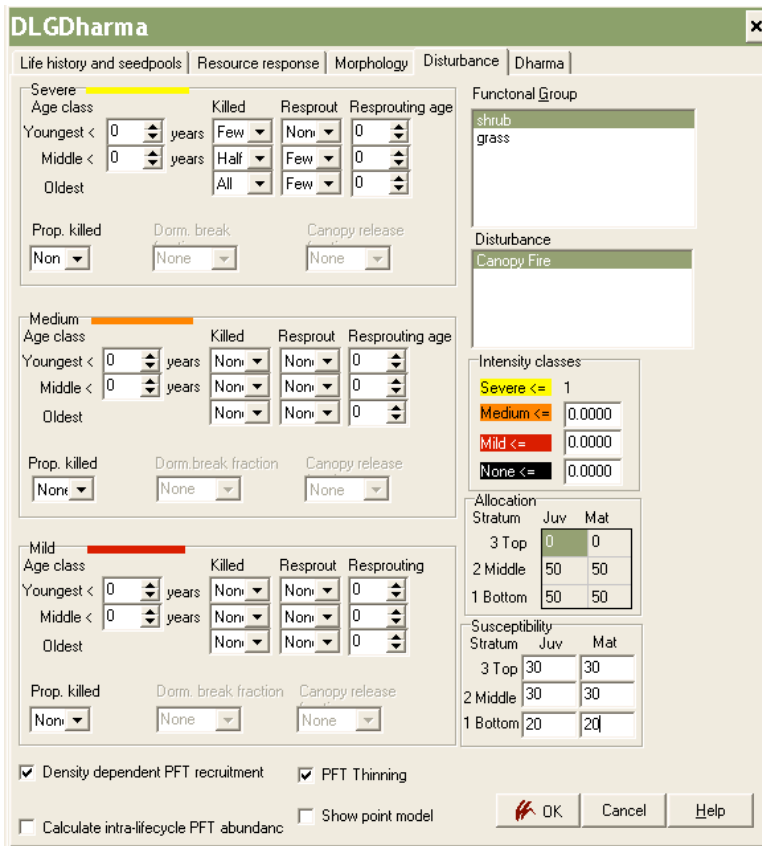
DLGDharma

Life history and seedpools | Resource response | Morphology | Disturbance | Dharma

Severe
Age class | Killed | Resprout | Resprouting age
Youngest < 0 years Few None 0
Middle < 0 years Half Few 0
Oldest All Few 0

Prop. killed
Non

Dorm. break fraction
None

Canopy release
None

Medium
Age class | Killed | Resprout | Resprouting age
Youngest < 0 years None None 0
Middle < 0 years None None 0
Oldest None None 0

Prop. killed
None

Dorm.break fraction
None

Canopy release
None

Mild
Age class | Killed | Resprout | Resprouting
Youngest < 0 years None None 0
Middle < 0 years None None 0
Oldest None None 0

Prop. killed
None

Dorm. break fraction
None

Canopy release
None

Functonal Group
shrub
grass

Disturbance
Canopy Fire

Intensity classes
Severe <= 1
Medium <= 0.0000
Mild <= 0.0000
None <= 0.0000

Allocation

| Stratum | Juv | Mat |
|---|---|---|
| 3 Top | 0 | 0 |
| 2 Middle | 50 | 50 |
| 1 Bottom | 50 | 50 |

Susceptibility

| Stratum | Juv | Mat |
|---|---|---|
| 3 Top | 30 | 30 |
| 2 Middle | 30 | 30 |
| 1 Bottom | 20 | 20 |

Density dependent PFT recruitment
PFT Thinning
Show point model
Calculate intra-lifecycle PFT abundanc

OK Cancel Help